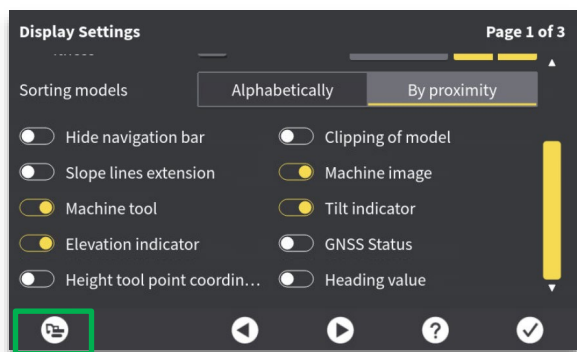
Display Settings

Page 1 of 3

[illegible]

Sorting models

Alphabetically

By proximity

Hide navigation bar

Clipping of model

Slope lines extension

Machine image

Machine tool

Tilt indicator

Elevation indicator

GNSS Status

Height tool point coordin...

Heading value